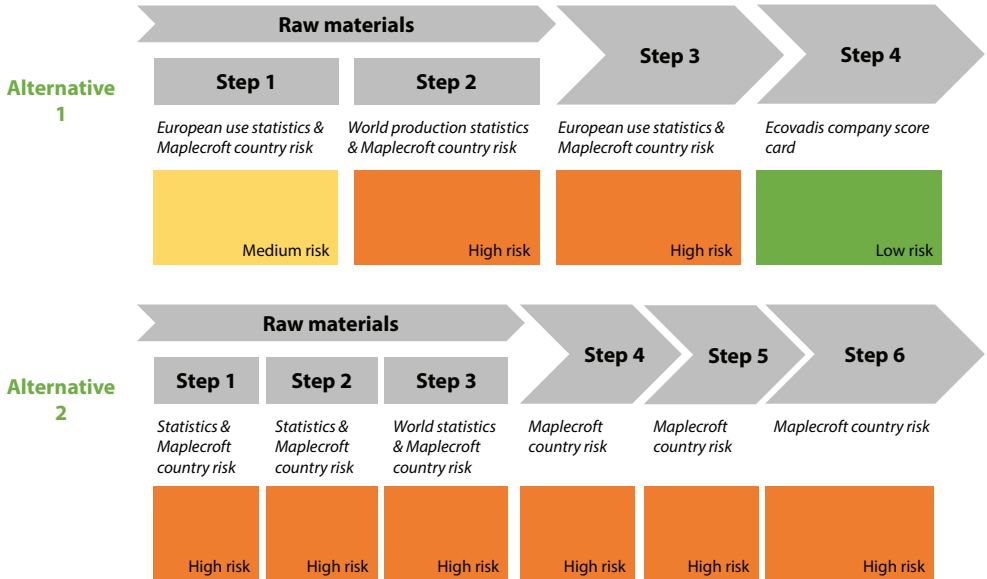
Raw materials

Step 3

Step 4

Alternative 1

Step 1

Step 2

European use statistics & Maplecroft country risk

World production statistics & Maplecroft country risk

European use statistics & Maplecroft country risk

Ecovadis company score card

Medium risk

High risk

High risk

Low risk

Raw materials

Step 4

Step 5

Step 6

Alternative 2

Step 1

Step 2

Step 3

Statistics & Maplecroft country risk

Statistics & Maplecroft country risk

World statistics & Maplecroft country risk

Maplecroft country risk

Maplecroft country risk

Maplecroft country risk

High risk

High risk

High risk

High risk

High risk

High risk